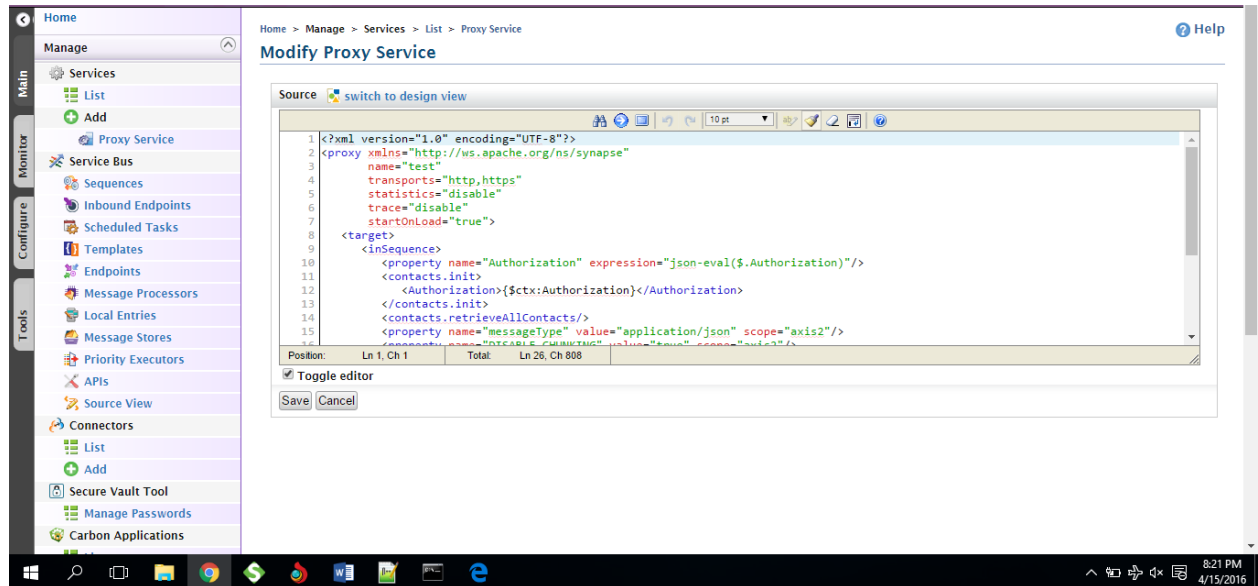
Main
Monitor
Configure
Tools

Home
Manage
Services
List
Add
Proxy Service
Service Bus
Sequences
Inbound Endpoints
Scheduled Tasks
Templates
Endpoints
Message Processors
Local Entries
Message Stores
Priority Executors
APIs
Source View
Connectors
List
Add
Secure Vault Tool
Manage Passwords
Carbon Applications

Home > Manage > Services > List > Proxy Service

Help

Modify Proxy Service

Source switch to design view

10 pt

1 <?xml version="1.0" encoding="UTF-8"?>
2 <proxy xmlns="http://ws.apache.org/ns/synapse"
3 name="test"
4 transports="http,https"
5 statistics="disable"
6 trace="disable"
7 startOnLoad="true">
8 <target>
9 <inSequence>
10 <property name="Authorization" expression="json-eval($.Authorization)"/>
11 <contacts.init>
12 <Authorization>{$ctx:Authorization}</Authorization>
13 </contacts.init>
14 <contacts.retrieveAllContacts/>
15 <property name="messageType" value="application/json" scope="axis2"/>
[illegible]

Position: Ln 1, Ch 1 Total: Ln 26, Ch 808

Toggle editor

Save Cancel

8:21 PM
4/15/2016